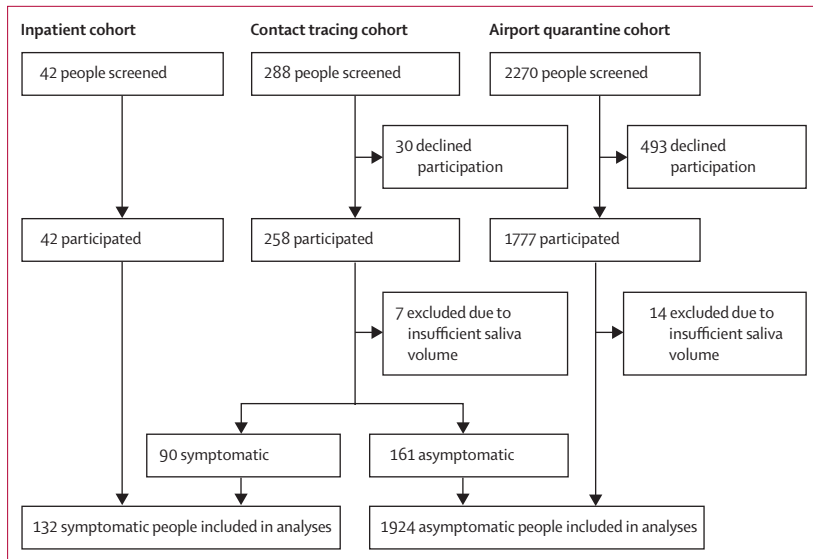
Inpatient cohort

Contact tracing cohort

Airport quarantine cohort

42 people screened

288 people screened

2270 people screened

30 declined participation

493 declined participation

42 participated

258 participated

1777 participated

7 excluded due to insufficient saliva volume

14 excluded due to insufficient saliva volume

90 symptomatic

161 asymptomatic

132 symptomatic people included in analyses

1924 asymptomatic people included in analyses